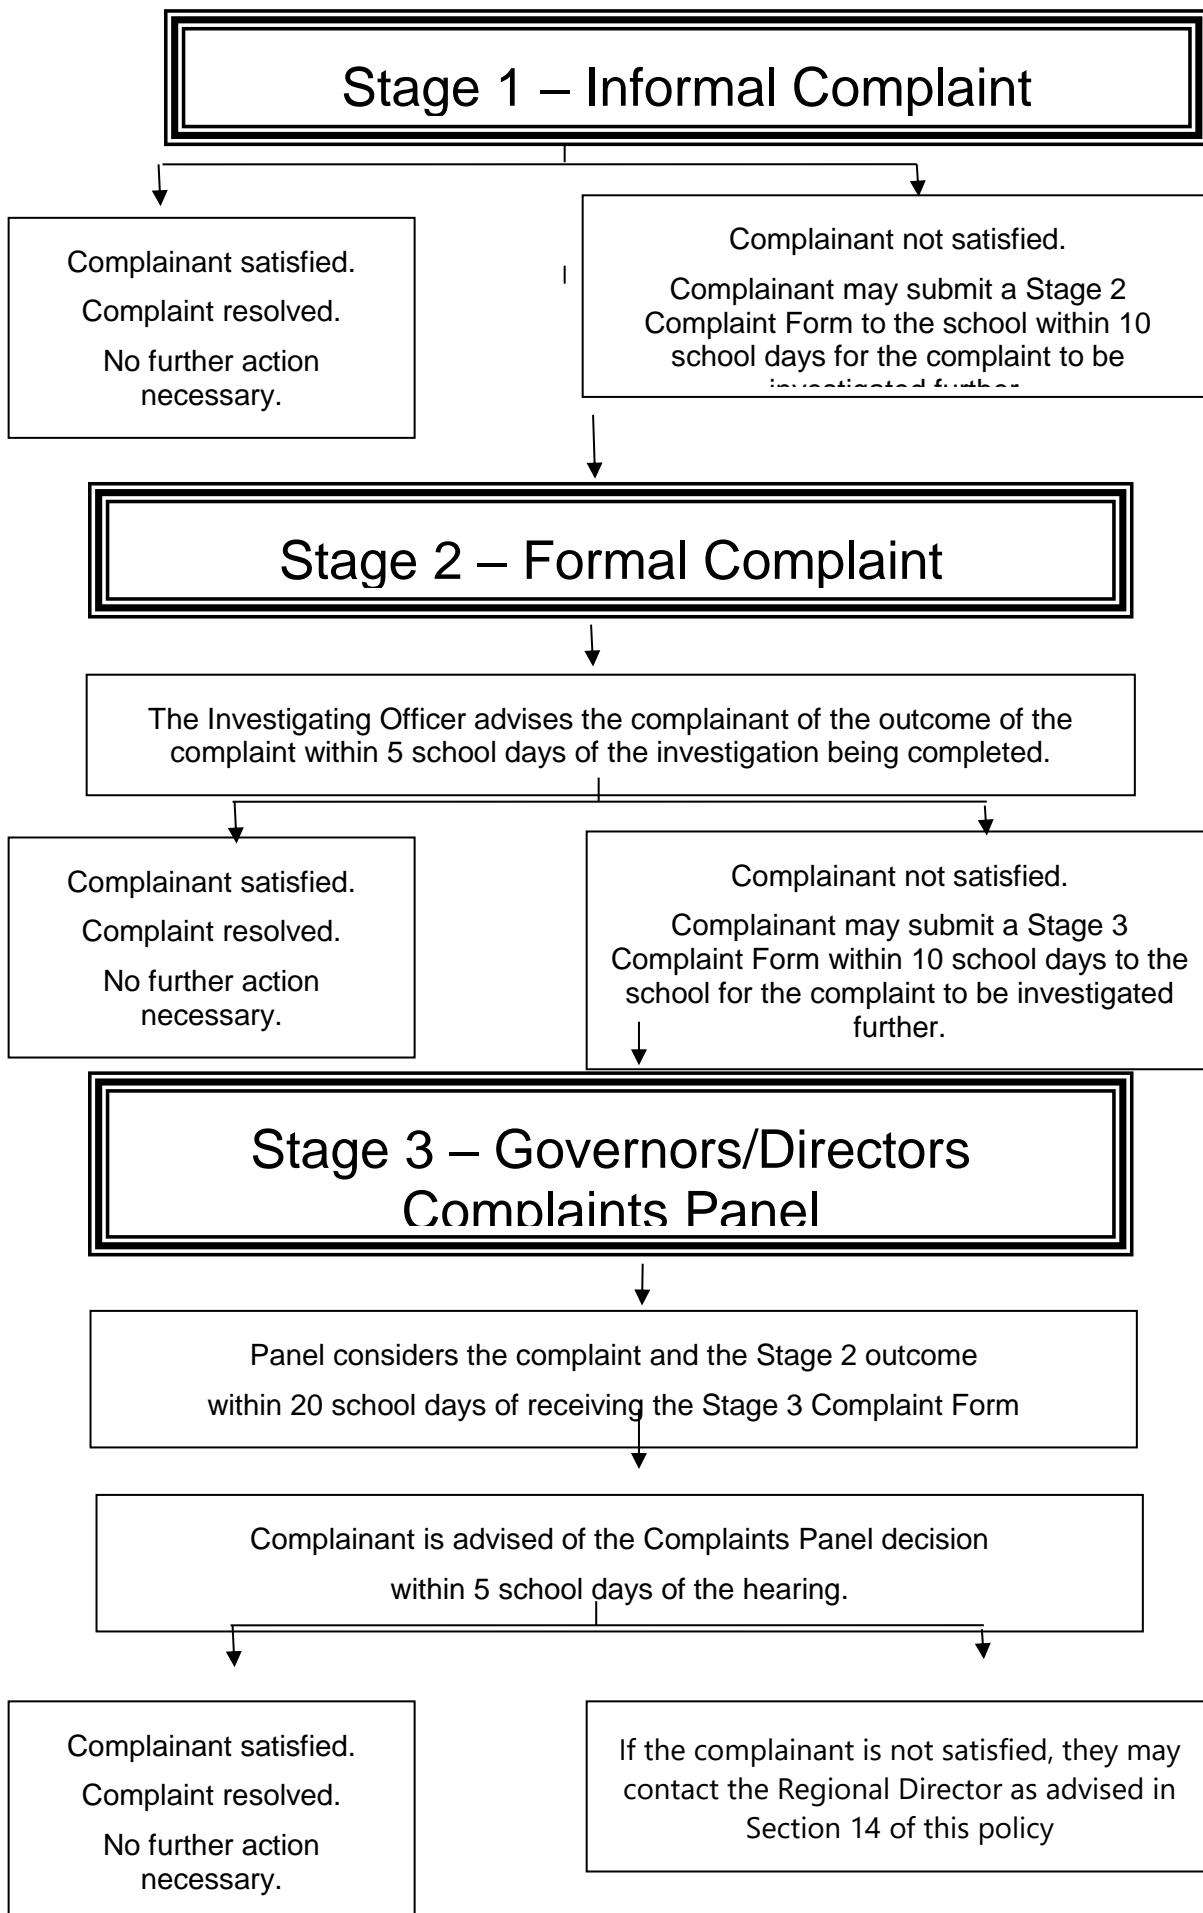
Stage 1 – Informal Complaint

Complainant satisfied.

Complaint resolved.

No further action necessary.

Complainant not satisfied.

Complainant may submit a Stage 2 Complaint Form to the school within 10 school days for the complaint to be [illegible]

Stage 2 – Formal Complaint

The Investigating Officer advises the complainant of the outcome of the complaint within 5 school days of the investigation being completed.

Complainant satisfied.

Complaint resolved.

No further action necessary.

Complainant not satisfied.

Complainant may submit a Stage 3 Complaint Form within 10 school days to the school for the complaint to be investigated further.

Stage 3 – Governors/Directors Complaints Panel

Panel considers the complaint and the Stage 2 outcome within 20 school days of receiving the Stage 3 Complaint Form

Complainant is advised of the Complaints Panel decision within 5 school days of the hearing.

Complainant satisfied.

Complaint resolved.

No further action necessary.

If the complainant is not satisfied, they may contact the Regional Director as advised in Section 14 of this policy